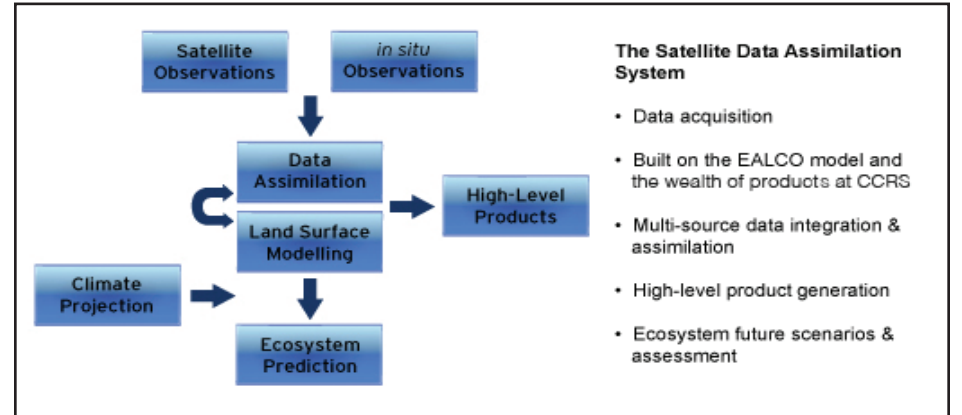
Satellite Observations

in situ Observations

Data Assimilation

Land Surface Modelling

High-Level Products

Climate Projection

Ecosystem Prediction

The Satellite Data Assimilation System

• Data acquisition

• Built on the EALCO model and the wealth of products at CCRS

• Multi-source data integration & assimilation

• High-level product generation

• Ecosystem future scenarios & assessment